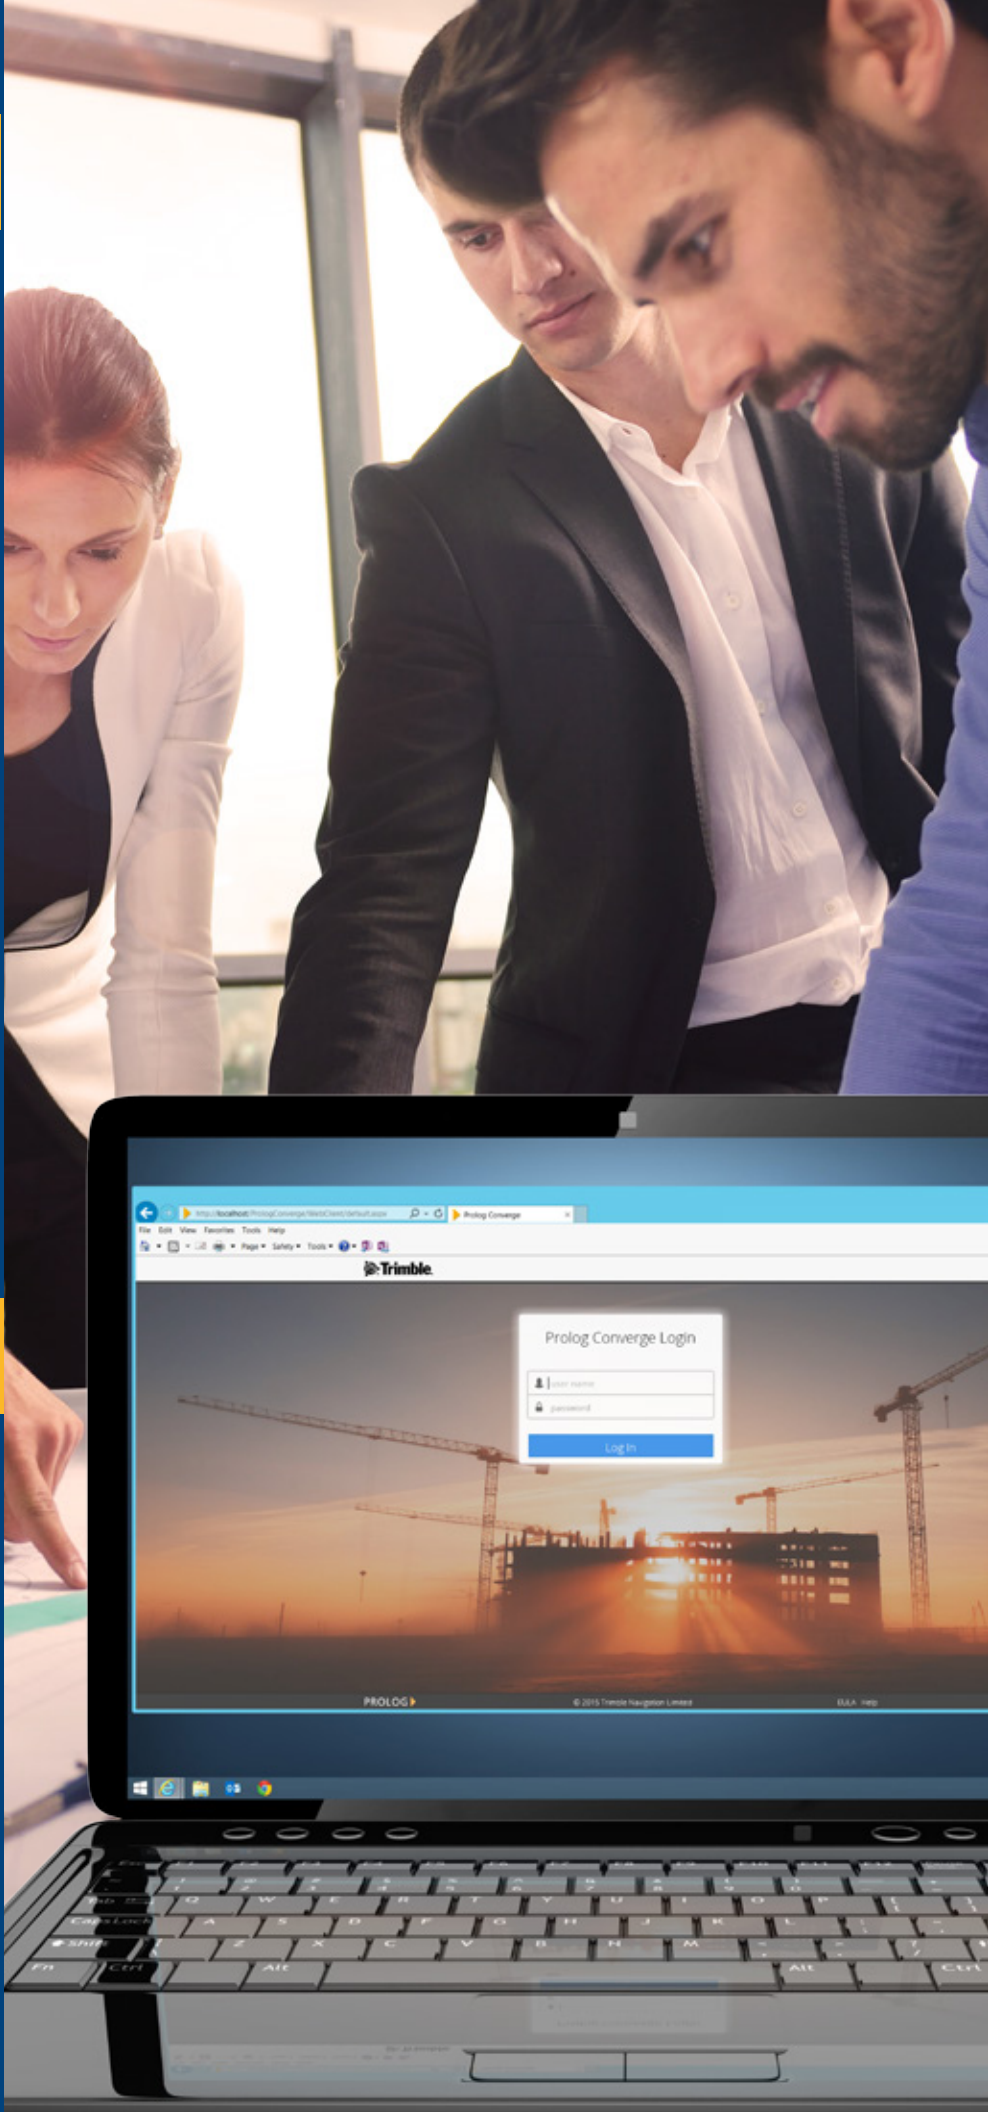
http://localhost/PrologConverge/WebClient/default.aspx
Prolog Converge
File Edit View Favorites Tools Help
Page Safety Tools
Trimble.
Prolog Converge Login
user name
password
Log In
PROLOG
© 2015 Trimble Navigation Limited
EULA Help